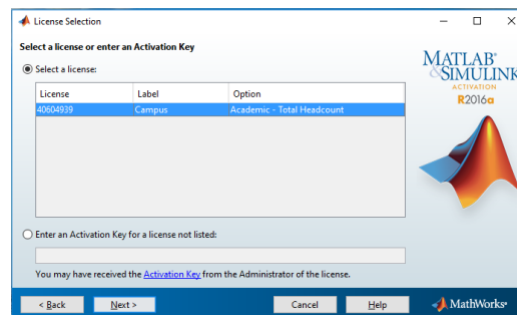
License Selection

Select a license or enter an Activation Key

Select a license:

| License | Label | Option |
|---|---|---|
| 40604939 | Campus | Academic - Total Headcount |

MATLAB® & SIMULINK
ACTIVATION
R2016a

Enter an Activation Key for a license not listed:

You may have received the Activation Key from the Administrator of the license.

< Back
Next >
Cancel
Help
MathWorks®